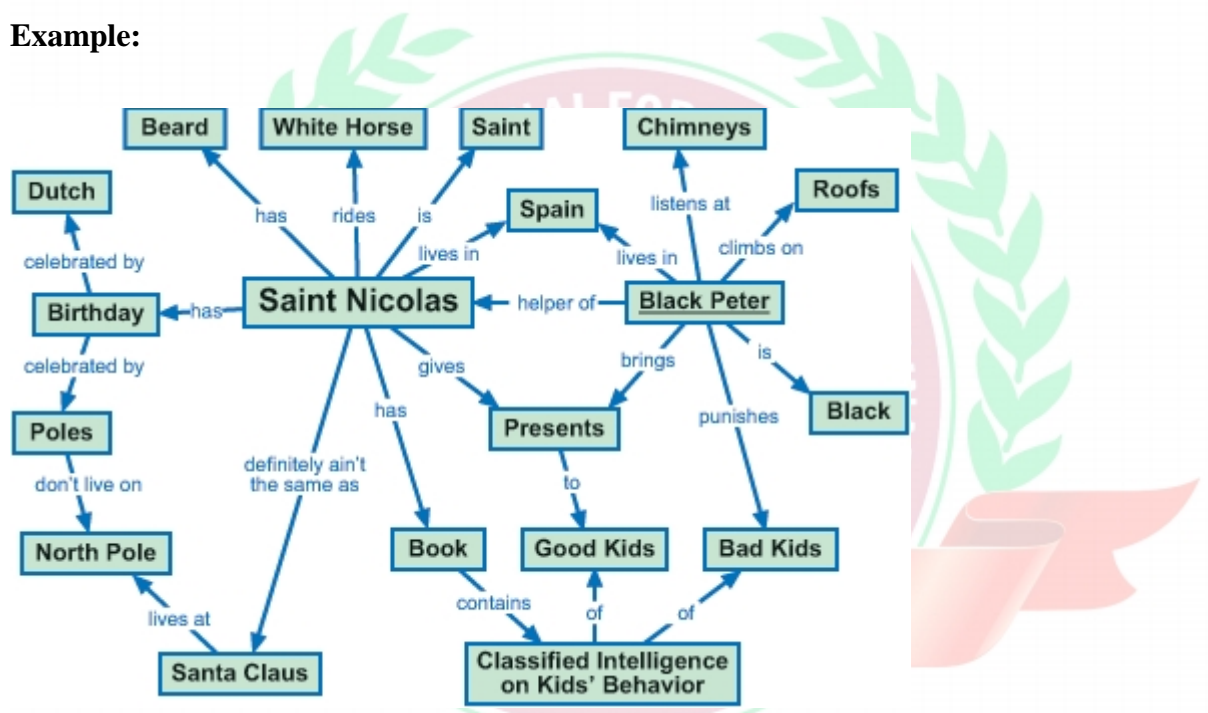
Example:

Beard
White Horse
Saint
Chimneys
Dutch
Roofs
has
rides
is
listens at
Spain
celebrated by
lives in
lives in
climbs on
Birthday
has
Saint Nicolas
helper of
Black Peter
celebrated by
gives
brings
is
has
Poles
Presents
Black
punishes
definitely ain't the same as
don't live on
to
North Pole
Book
Good Kids
Bad Kids
contains
of
of
lives at
Santa Claus
Classified Intelligence on Kids' Behavior